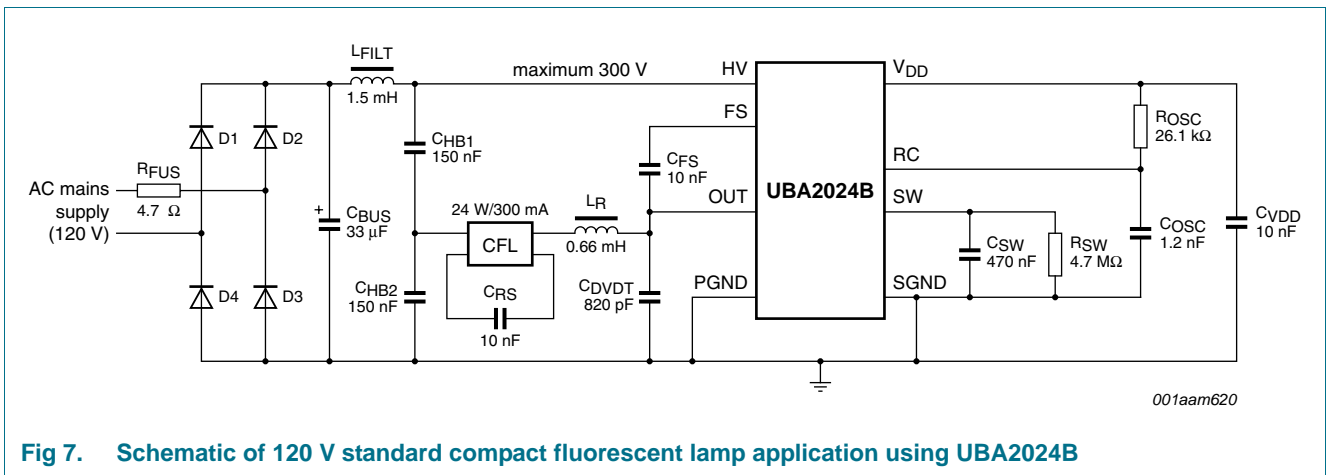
$L_{FILT}$
1.5 mH
maximum 300 V
HV
$V_{DD}$
FS
$R_{OSC}$
26.1 kΩ
D1
D2
$C_{HB1}$
150 nF
RC
$C_{FS}$
10 nF
AC mains supply (120 V)
$R_{FUS}$
4.7 Ω
OUT
UBA2024B
SW
$C_{BUS}$
33 µF
24 W/300 mA
CFL
$L_R$
0.66 mH
$C_{OSC}$
1.2 nF
$C_{VDD}$
10 nF
$C_{SW}$
470 nF
$R_{SW}$
4.7 MΩ
D4
D3
$C_{HB2}$
150 nF
$C_{RS}$
10 nF
$C_{DVDT}$
820 pF
PGND
SGND
001aam620

Fig 7. Schematic of 120 V standard compact fluorescent lamp application using UBA2024B